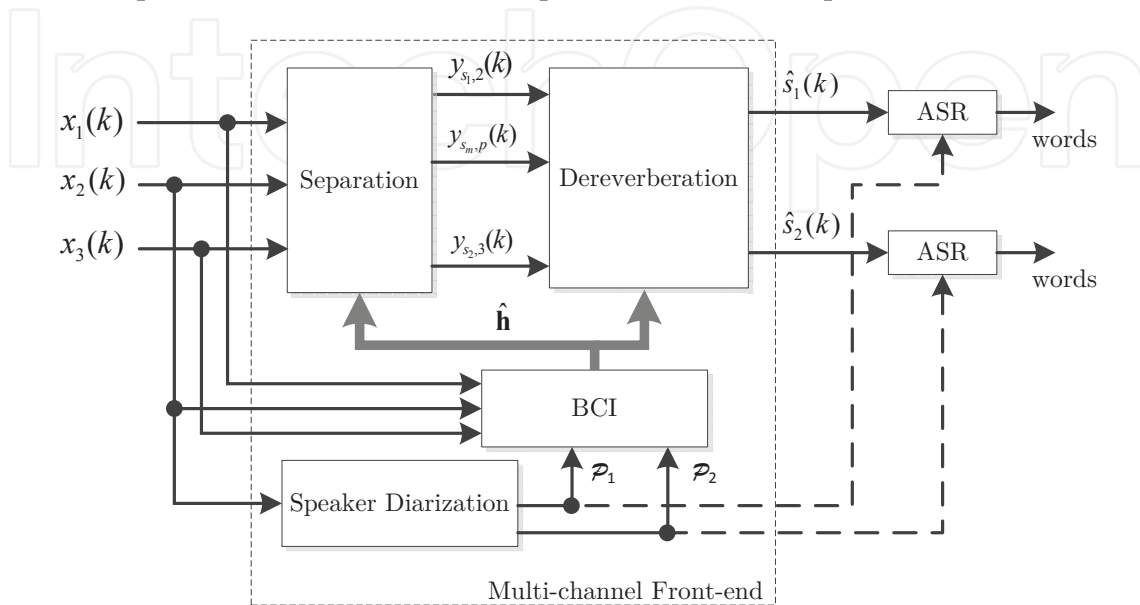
$x_1(k)$
$x_2(k)$
$x_3(k)$

Separation

$y_{s_1,2}(k)$
$y_{s_m,p}(k)$
$y_{s_2,3}(k)$

Dereverberation

$\hat{s}_1(k)$
$\hat{s}_2(k)$

ASR
words
ASR
words

$\hat{\mathbf{h}}$

BCI

$\mathcal{P}_1$
$\mathcal{P}_2$

Speaker Diarization

Multi-channel Front-end